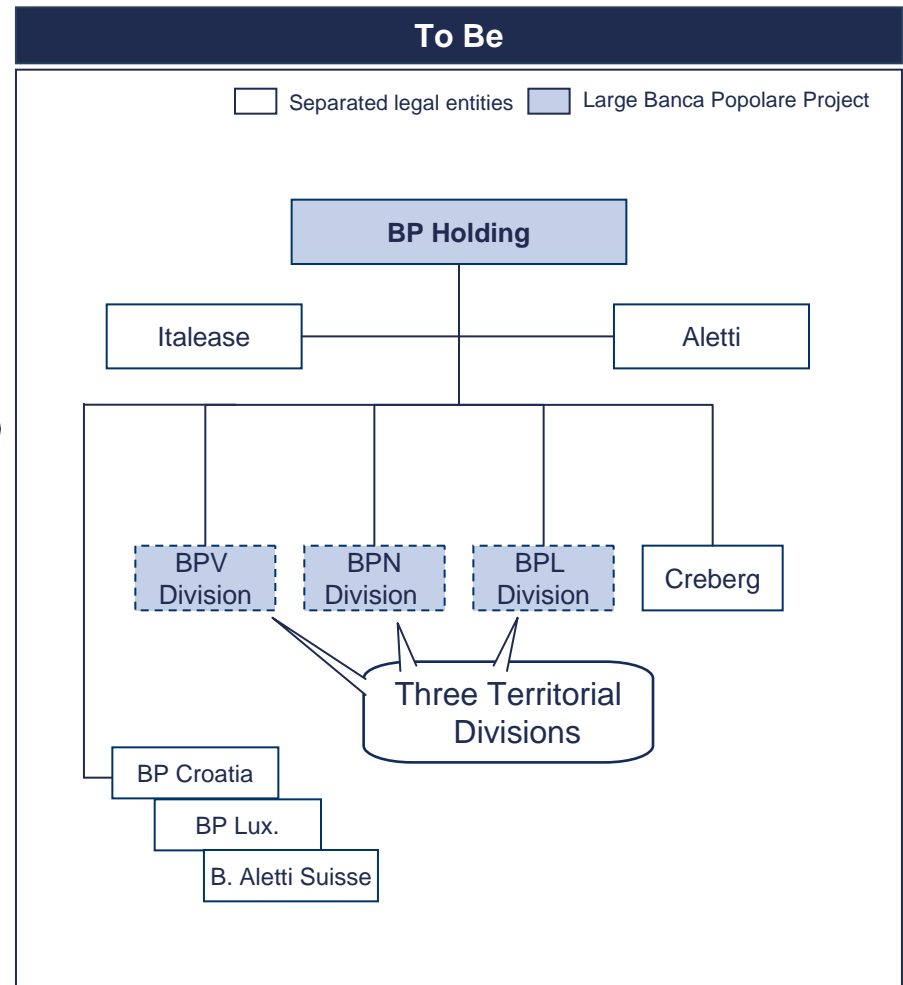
To Be

Separated legal entities
Large Banca Popolare Project

BP Holding

Italease
Aletti

BPV Division
BPN Division
BPL Division
Creberg

Three Territorial Divisions

BP Croatia
BP Lux.
B. Aletti Suisse